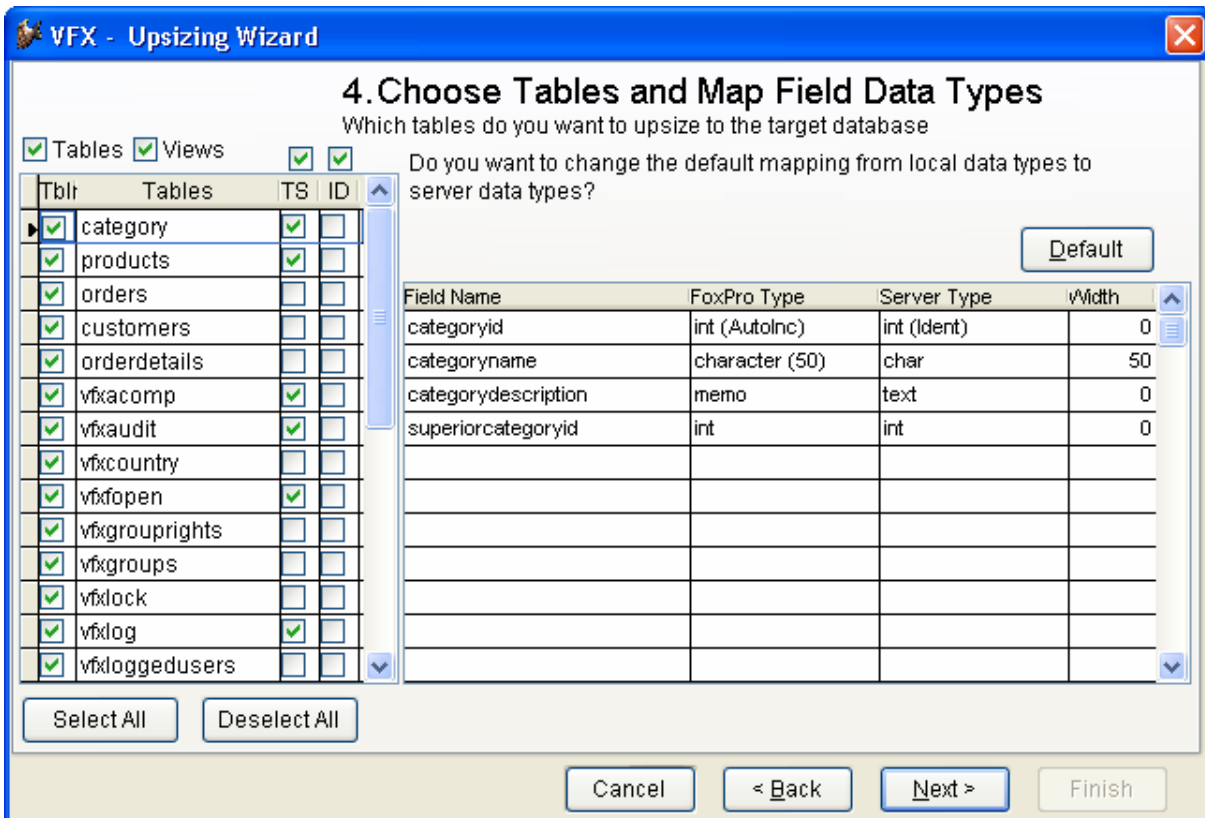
VFX - Upsizing Wizard

4. Choose Tables and Map Field Data Types

Which tables do you want to upsize to the target database

Tables Views

Do you want to change the default mapping from local data types to server data types?

| Tbl | Tables | TS | ID |
|---|---|---|---|
| | category | | |
| | products | | |
| | orders | | |
| | customers | | |
| | orderdetails | | |
| | vfxacomp | | |
| | vfxaudit | | |
| | vfxcountry | | |
| | vfxfopen | | |
| | vfxgrouprights | | |
| | vfxgroups | | |
| | vfxlock | | |
| | vfxlog | | |
| | vfxloggedusers | | |

Default

| Field Name | FoxPro Type | Server Type | Width |
|---|---|---|---|
| categoryid | int (AutoInc) | int (Ident) | 0 |
| categoryname | character (50) | char | 50 |
| categorydescription | memo | text | 0 |
| superiorcategoryid | int | int | 0 |

Select All

Deselect All

Cancel

< Back

Next >

Finish